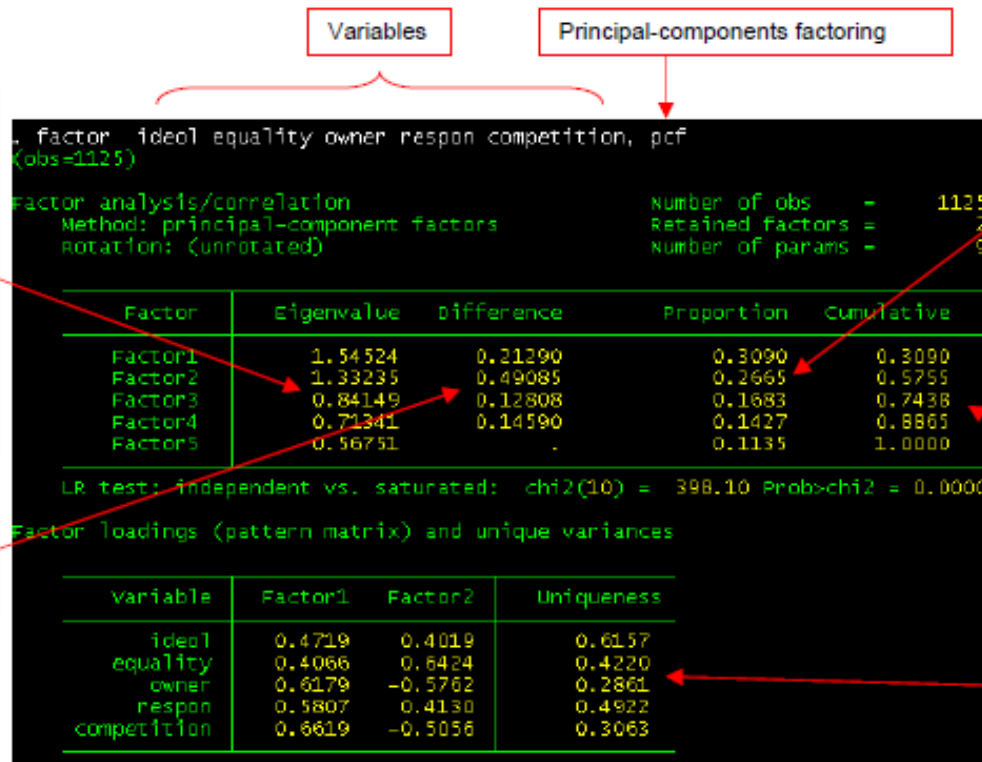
Variables

Principal-components factoring

. factor ideol equality owner respon competition, pcf
(obs=1125)

Factor analysis/correlation
Method: principal-component factors
Rotation: (unrotated)

Number of obs = 1125
Retained factors = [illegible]
Number of params = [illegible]

| Factor | Eigenvalue | Difference | Proportion | Cumulative |
|---|---|---|---|---|
| Factor1 | 1.54524 | 0.21290 | 0.3090 | 0.3090 |
| Factor2 | 1.33235 | 0.49085 | 0.2665 | 0.5755 |
| Factor3 | 0.84149 | 0.12808 | 0.1683 | 0.7438 |
| Factor4 | 0.71341 | 0.14590 | 0.1427 | 0.8865 |
| Factor5 | 0.56751 | . | 0.1135 | 1.0000 |

LR test: independent vs. saturated: chi2(10) = 398.10 Prob>chi2 = 0.0000

Factor loadings (pattern matrix) and unique variances

| Variable | Factor1 | Factor2 | Uniqueness |
|---|---|---|---|
| ideol | 0.4719 | 0.4019 | 0.6157 |
| equality | 0.4066 | 0.6424 | 0.4220 |
| owner | 0.6179 | -0.5762 | 0.2861 |
| respon | 0.5807 | 0.4130 | 0.4922 |
| competition | 0.6619 | -0.5056 | 0.3063 |